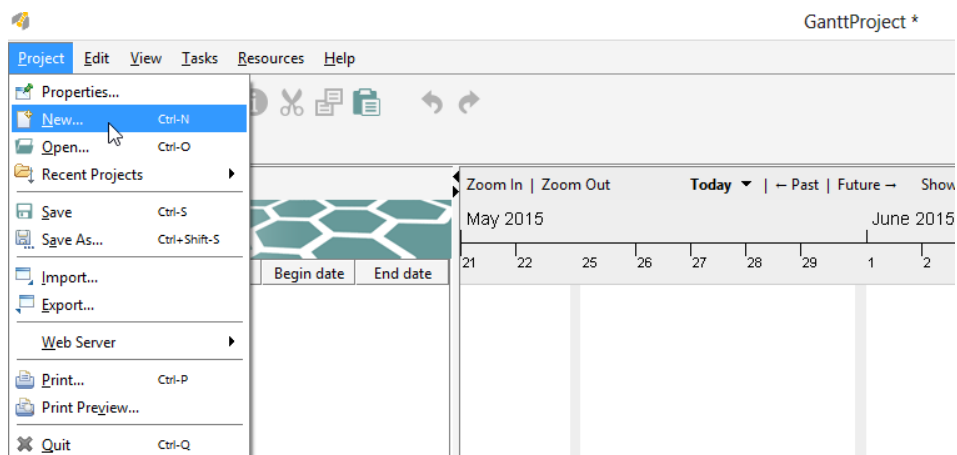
GanttProject *

Project Edit View Tasks Resources Help

Properties...
New... Ctrl-N
Open... Ctrl-O
Recent Projects
Save Ctrl-S
Save As... Ctrl+Shift-S
Import...
Export...
Web Server
Print... Ctrl-P
Print Preview...
Quit Ctrl-Q

Begin date | End date

Zoom In | Zoom Out Today ▼ | ← Past | Future → Show

May 2015 June 2015

21 22 25 26 27 28 29 1 2